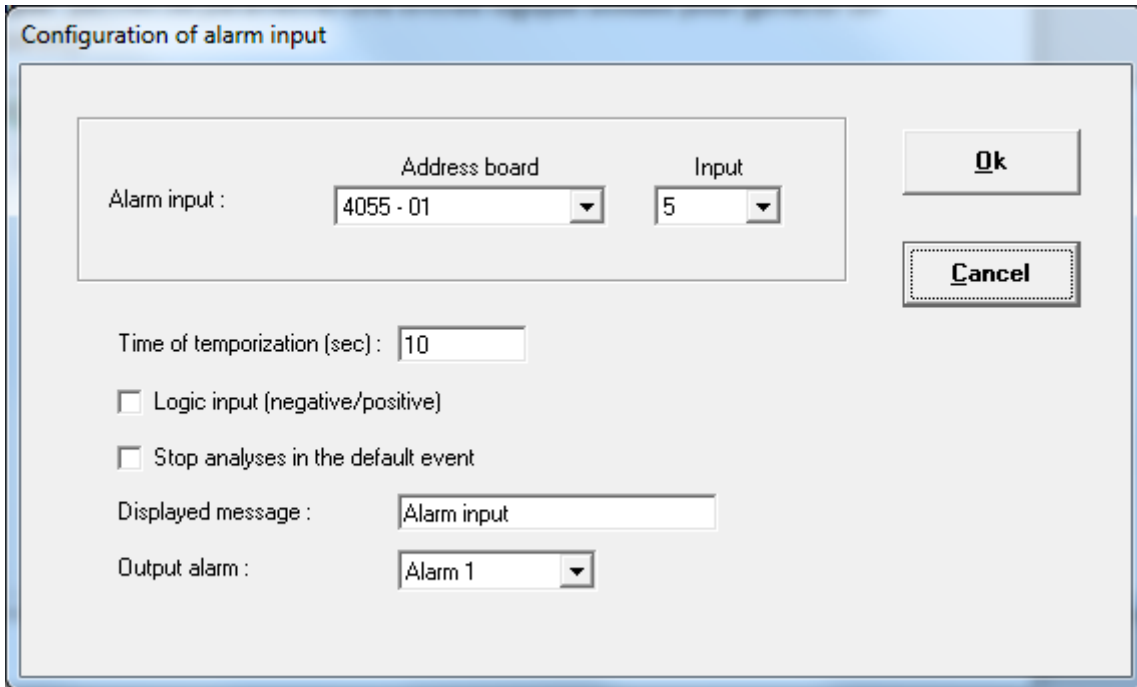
Configuration of alarm input

Address board

Input

Alarm input :

4055 - 01

5

Ok

Cancel

Time of temporization (sec) : 10

Logic input (negative/positive)

Stop analyses in the default event

Displayed message : Alarm input

Output alarm : Alarm 1